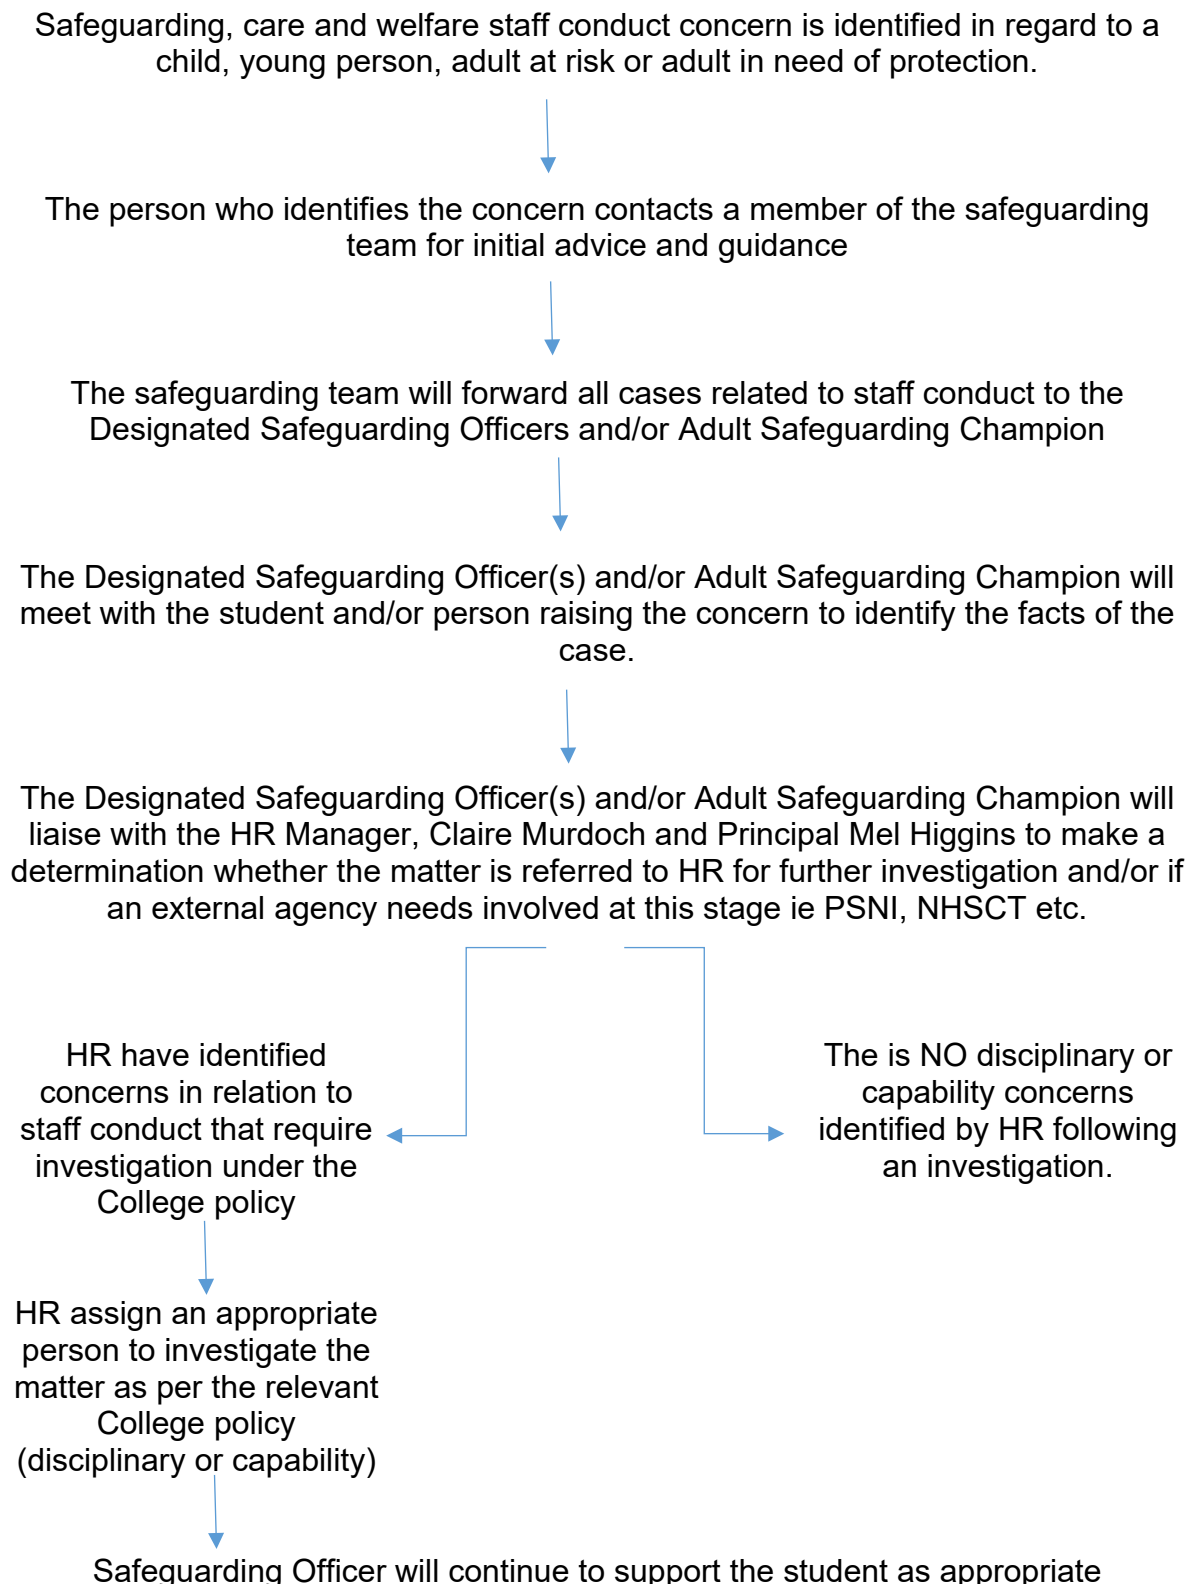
Safeguarding, care and welfare staff conduct concern is identified in regard to a child, young person, adult at risk or adult in need of protection.

The person who identifies the concern contacts a member of the safeguarding team for initial advice and guidance

The safeguarding team will forward all cases related to staff conduct to the Designated Safeguarding Officers and/or Adult Safeguarding Champion

The Designated Safeguarding Officer(s) and/or Adult Safeguarding Champion will meet with the student and/or person raising the concern to identify the facts of the case.

The Designated Safeguarding Officer(s) and/or Adult Safeguarding Champion will liaise with the HR Manager, Claire Murdoch and Principal Mel Higgins to make a determination whether the matter is referred to HR for further investigation and/or if an external agency needs involved at this stage ie PSNI, NHSCT etc.

HR have identified concerns in relation to staff conduct that require investigation under the College policy

The is NO disciplinary or capability concerns identified by HR following an investigation.

HR assign an appropriate person to investigate the matter as per the relevant College policy (disciplinary or capability)

Safeguarding Officer will continue to support the student as appropriate